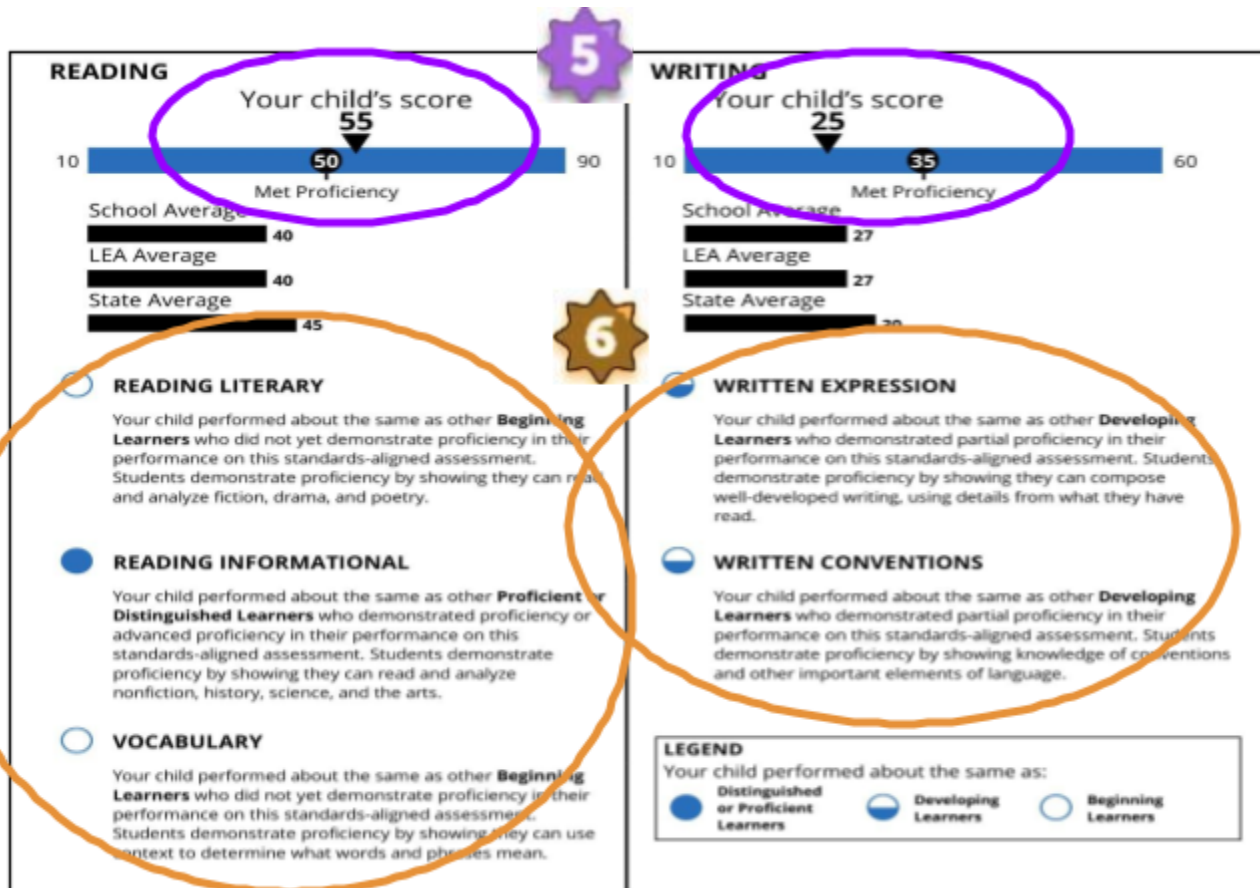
5

READING

Your child's score
55

10 50 90
Met Proficiency

School Average
40
LEA Average
40
State Average
45

6

READING LITERARY

Your child performed about the same as other Beginning Learners who did not yet demonstrate proficiency in their performance on this standards-aligned assessment. Students demonstrate proficiency by showing they can read and analyze fiction, drama, and poetry.

READING INFORMATIONAL

Your child performed about the same as other Proficient or Distinguished Learners who demonstrated proficiency or advanced proficiency in their performance on this standards-aligned assessment. Students demonstrate proficiency by showing they can read and analyze nonfiction, history, science, and the arts.

VOCABULARY

Your child performed about the same as other Beginning Learners who did not yet demonstrate proficiency in their performance on this standards-aligned assessment. Students demonstrate proficiency by showing they can use context to determine what words and phrases mean.

WRITING

Your child's score
25

10 35 60
Met Proficiency

School Average
27
LEA Average
27
State Average
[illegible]

WRITTEN EXPRESSION

Your child performed about the same as other Developing Learners who demonstrated partial proficiency in their performance on this standards-aligned assessment. Students demonstrate proficiency by showing they can compose well-developed writing, using details from what they have read.

WRITTEN CONVENTIONS

Your child performed about the same as other Developing Learners who demonstrated partial proficiency in their performance on this standards-aligned assessment. Students demonstrate proficiency by showing knowledge of conventions and other important elements of language.

LEGEND
Your child performed about the same as:
Distinguished or Proficient Learners
Developing Learners
Beginning Learners